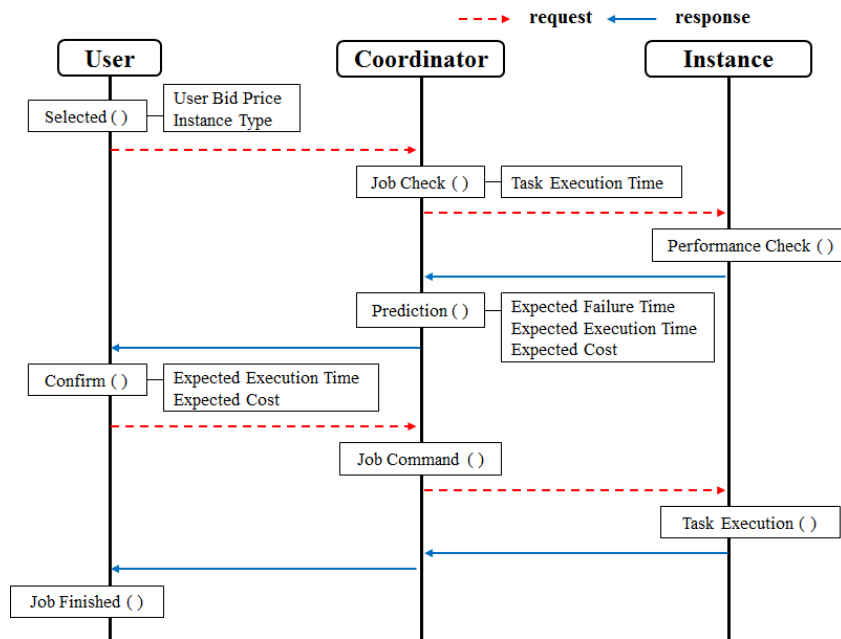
request response

User

Coordinator

Instance

Selected ( )

User Bid Price
Instance Type

Job Check ( )

Task Execution Time

Performance Check ( )

Prediction ( )

Expected Failure Time
Expected Execution Time
Expected Cost

Confirm ( )

Expected Execution Time
Expected Cost

Job Command ( )

Task Execution ( )

Job Finished ( )